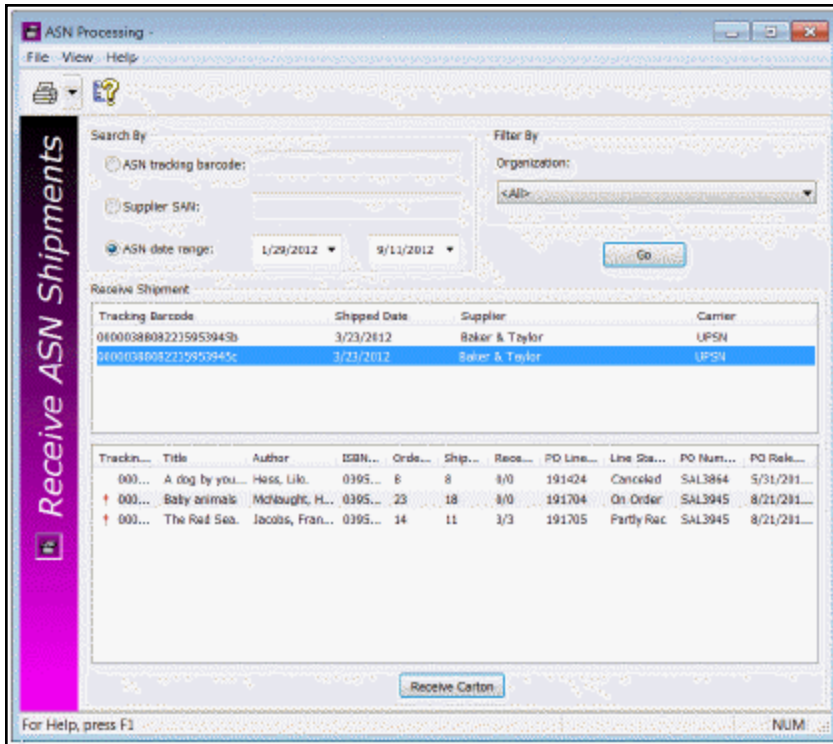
ASN Processing -

File View Help

Receive ASN Shipments

Search By

ASN tracking barcode:

Supplier SAN:

ASN date range: 1/29/2012 ▾ 9/11/2012 ▾

Filter By

Organization:

<All>

Go

Receive Shipment

| Tracking Barcode | Shipped Date | Supplier | Carrier |
|---|---|---|---|
| 00000380082215953945b | 3/23/2012 | Baker & Taylor | UPSN |
| 00000380082215953945c | 3/23/2012 | Baker & Taylor | UPSN |

| Trackin... | Title | Author | ISBN... | Orde... | Ship... | Rece... | PO Line... | Line Sta... | PO Num... | PO Rele... |
|---|---|---|---|---|---|---|---|---|---|---|
| 000... | A dog by you... | Hess, Lilo. | 0395... | 8 | 8 | 8/0 | 191424 | Canceled | SAL3864 | 5/31/201... |
| 000... | Baby animals | McNaught, H... | 0395... | 23 | 18 | 0/0 | 191704 | On Order | SAL3945 | 8/21/201... |
| 000... | The Red Sea. | Jacobs, Fran... | 0395... | 14 | 11 | 3/3 | 191705 | Partly Rec | SAL3945 | 8/21/201... |

Receive Carton

For Help, press F1

NUM